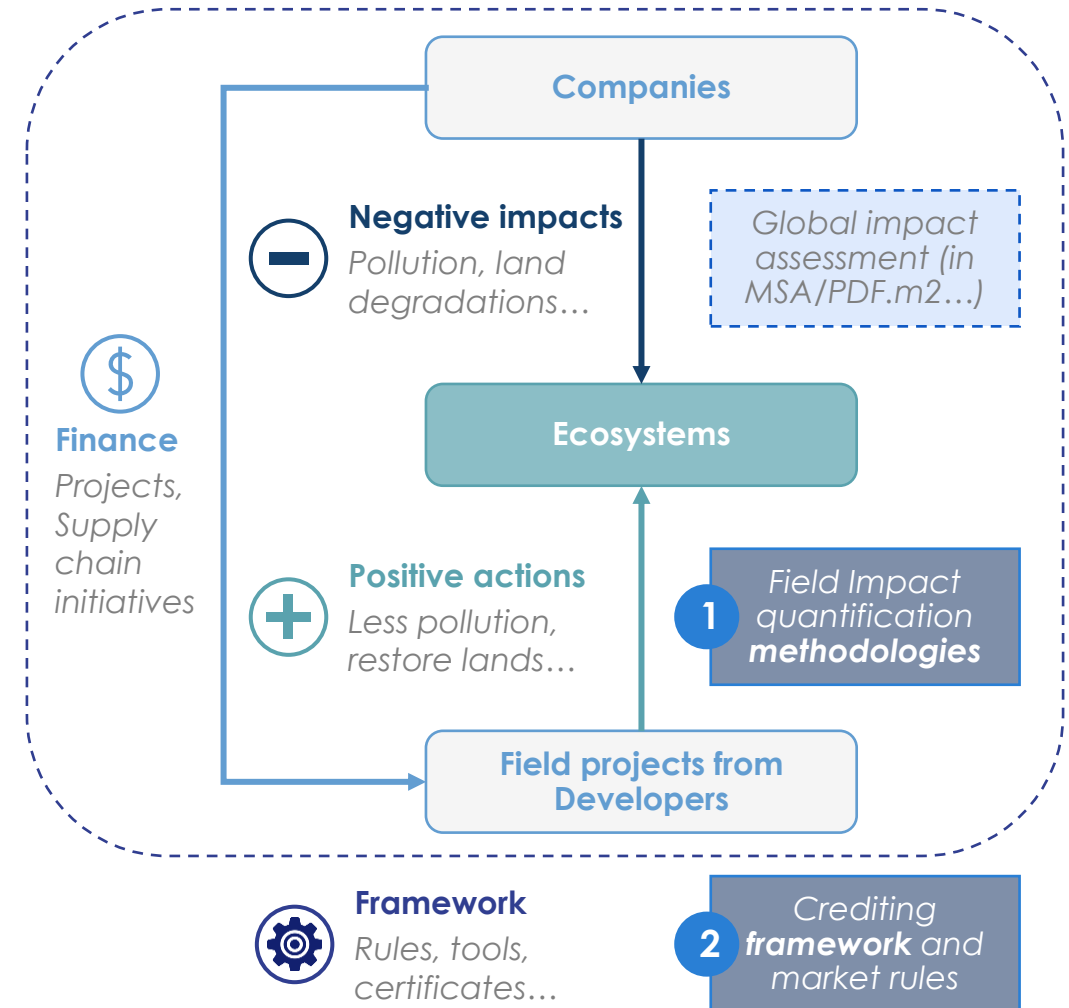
Companies

Negative impacts
Pollution, land degradations…

Global impact assessment (in MSA/PDF.m2…)

$

Finance
Projects, Supply chain initiatives

Ecosystems

Positive actions
Less pollution, restore lands…

1 Field Impact quantification ***methodologies***

Field projects from Developers

Framework
Rules, tools, certificates…

2 Crediting ***framework*** and market rules